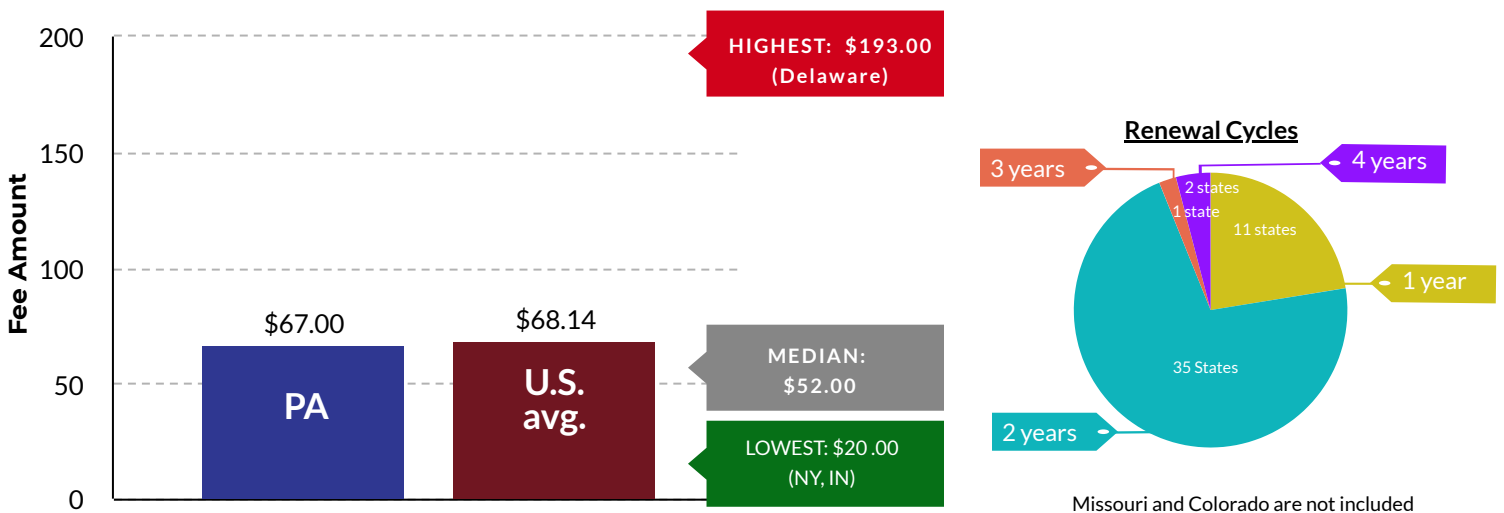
200
150
100
50
0
Fee Amount

HIGHEST: $193.00 (Delaware)

$67.00
PA

$68.14
U.S. avg.

MEDIAN: $52.00

LOWEST: $20 .00 (NY, IN)

Renewal Cycles

3 years
4 years
2 states
1 state
11 states
1 year
35 States
2 years

Missouri and Colorado are not included